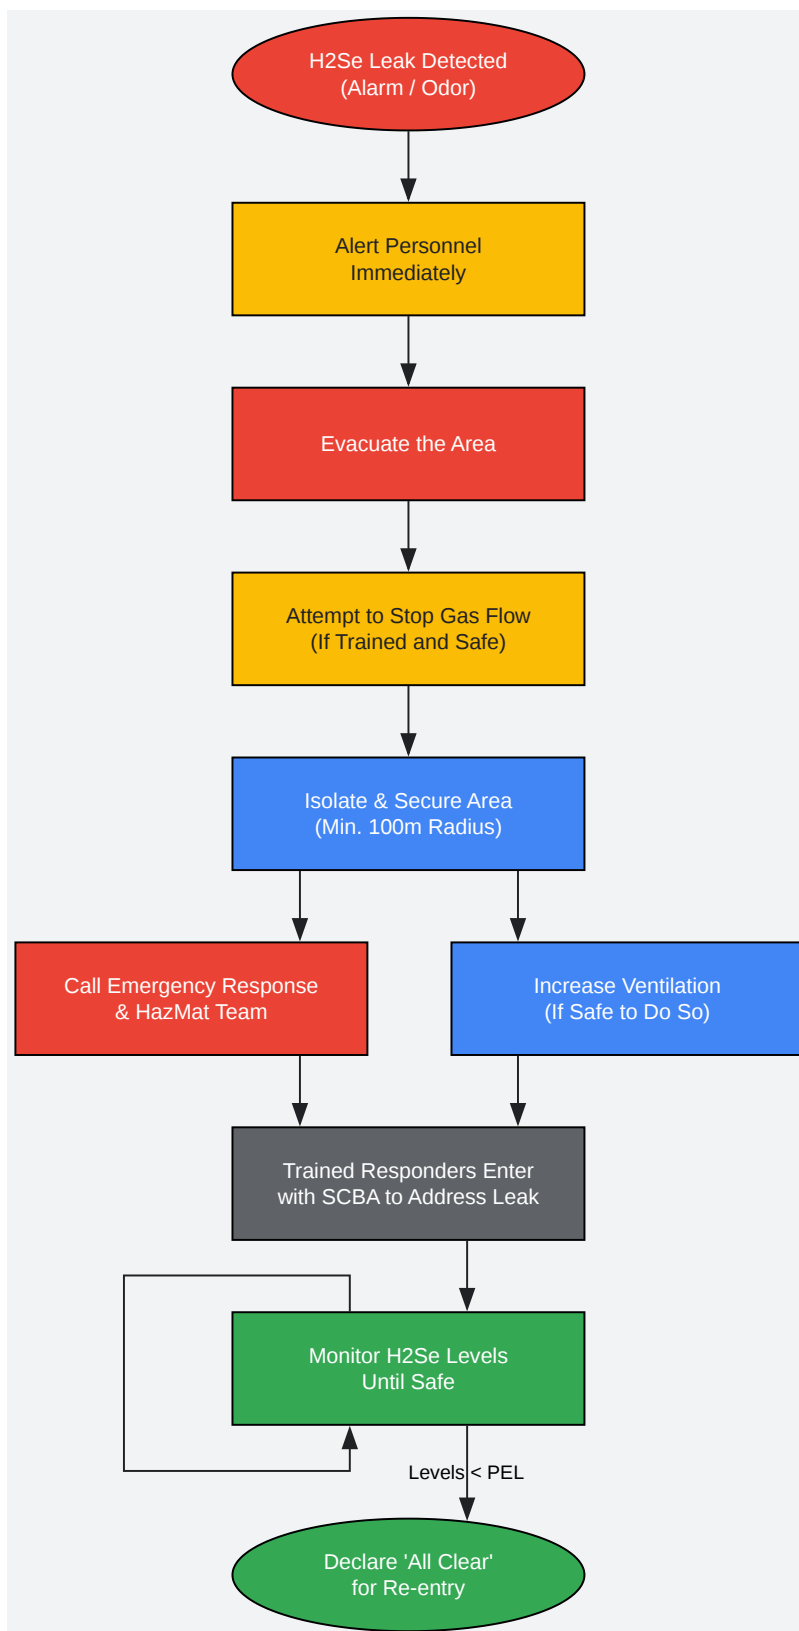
H2Se Leak Detected
(Alarm / Odor)

Alert Personnel
Immediately

Evacuate the Area

Attempt to Stop Gas Flow
(If Trained and Safe)

Isolate & Secure Area
(Min. 100m Radius)

Call Emergency Response
& HazMat Team

Increase Ventilation
(If Safe to Do So)

Trained Responders Enter
with SCBA to Address Leak

Monitor H2Se Levels
Until Safe

Levels < PEL

Declare 'All Clear'
for Re-entry